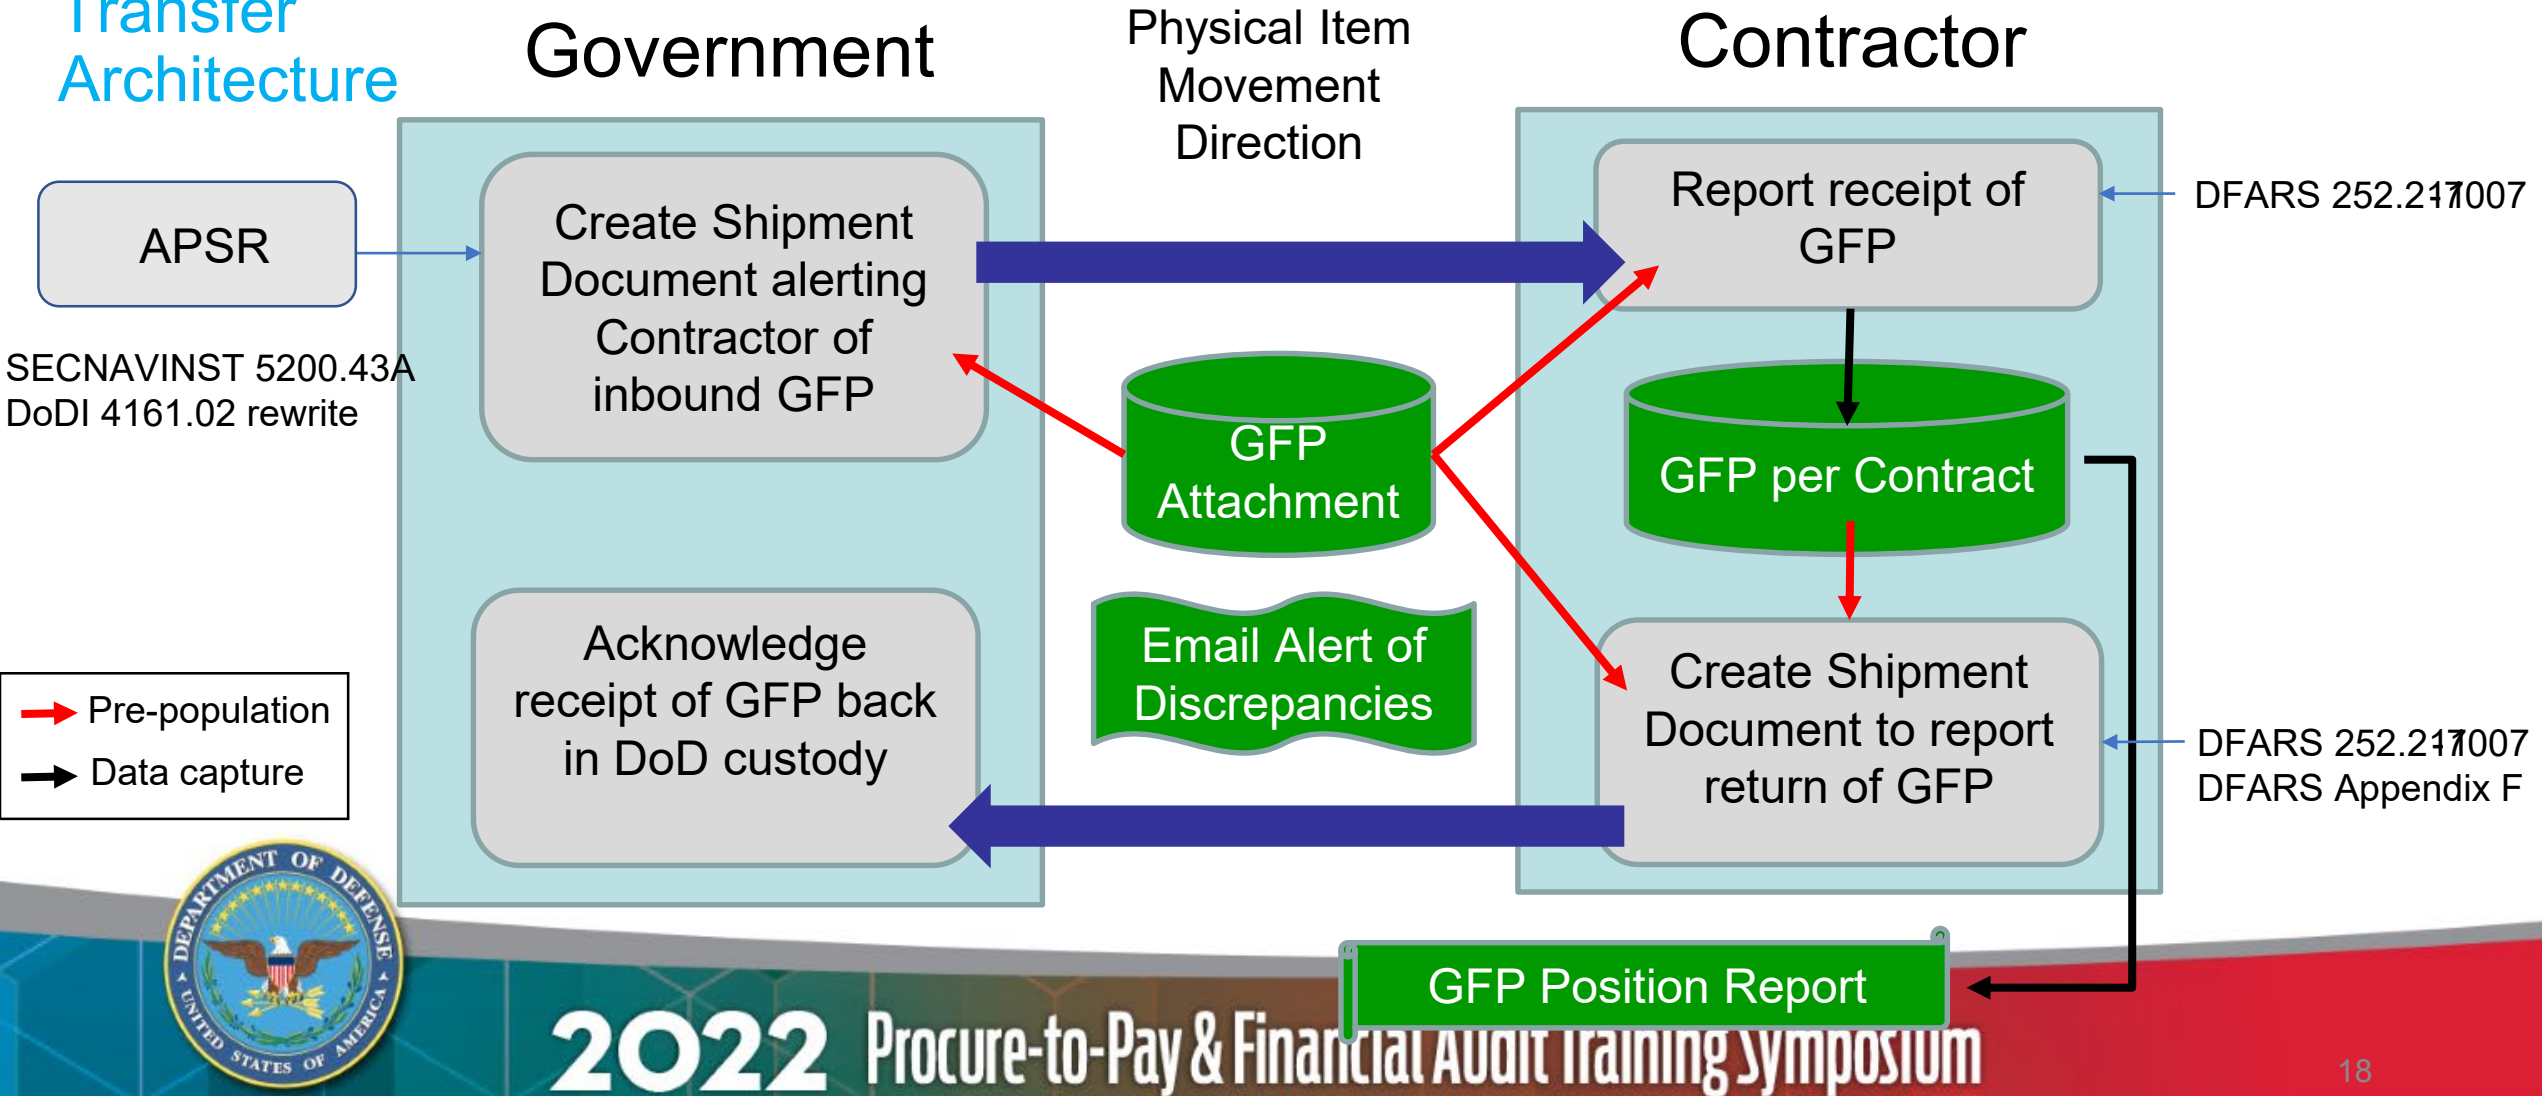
Transfer Architecture

Government

Physical Item Movement Direction

Contractor

APSR

SECNAVINST 5200.43A
DoDI 4161.02 rewrite

Create Shipment Document alerting Contractor of inbound GFP

GFP Attachment

Report receipt of GFP

DFARS 252.211-7007

GFP per Contract

Email Alert of Discrepancies

Acknowledge receipt of GFP back in DoD custody

Create Shipment Document to report return of GFP

DFARS 252.211-7007
DFARS Appendix F

Pre-population
Data capture

GFP Position Report

DEPARTMENT OF DEFENSE
UNITED STATES OF AMERICA

2022 Procure-to-Pay & Financial Audit Training Symposium

18